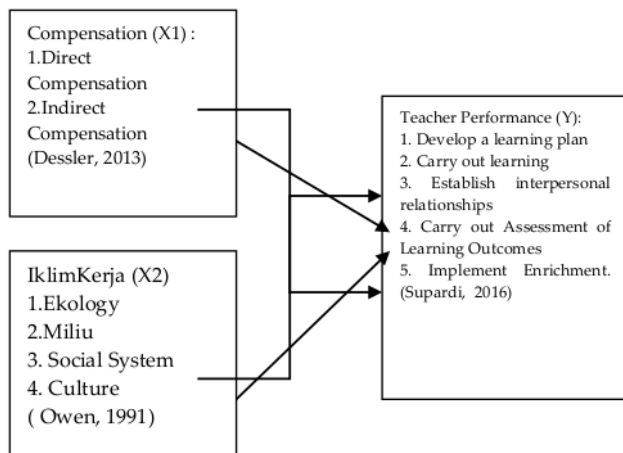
Compensation (X1) :
1.Direct Compensation
2.Indirect Compensation
(Dessler, 2013)

IklimKerja (X2)
1.Ekology
2.Miliu
3. Social System
4. Culture
( Owen, 1991)

Teacher Performance (Y):
1. Develop a learning plan
2. Carry out learning
3. Establish interpersonal relationships
4. Carry out Assessment of Learning Outcomes
5. Implement Enrichment.
(Supardi, 2016)